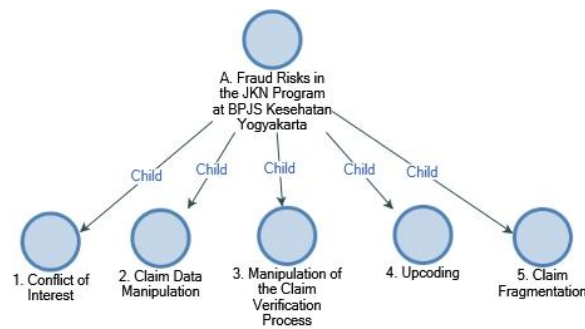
A. Fraud Risks in the JKN Program at BPJS Kesehatan Yogyakarta

Child

Child

Child

Child

Child

1. Conflict of Interest

2. Claim Data Manipulation

3. Manipulation of the Claim Verification Process

4. Upcoding

5. Claim Fragmentation